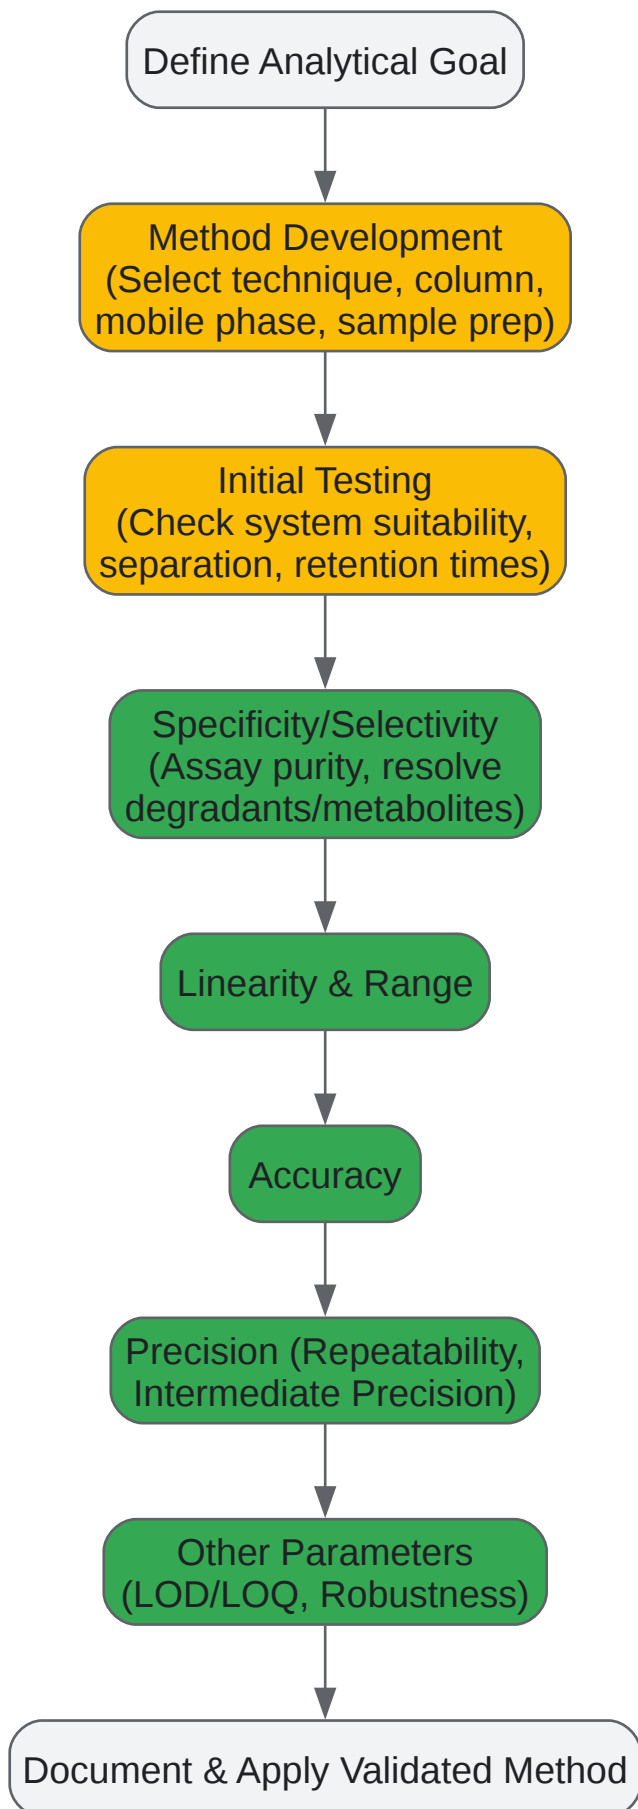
Define Analytical Goal

Method Development (Select technique, column, mobile phase, sample prep)

Initial Testing (Check system suitability, separation, retention times)

Specificity/Selectivity (Assay purity, resolve degradants/metabolites)

Linearity & Range

Accuracy

Precision (Repeatability, Intermediate Precision)

Other Parameters (LOD/LOQ, Robustness)

Document & Apply Validated Method